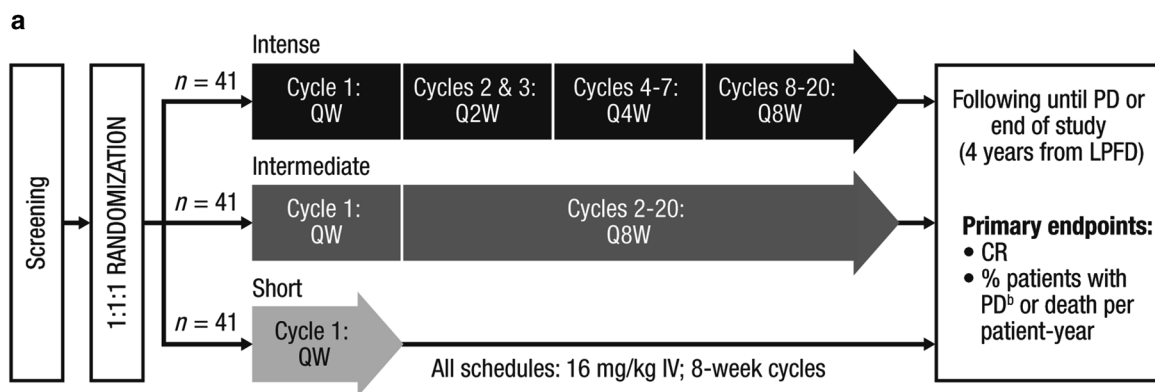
a

Screening

1:1:1 RANDOMIZATION

$n$ = 41

Intense

Cycle 1: QW

Cycles 2 & 3: Q2W

Cycles 4-7: Q4W

Cycles 8-20: Q8W

$n$ = 41

Intermediate

Cycle 1: QW

Cycles 2-20: Q8W

$n$ = 41

Short

Cycle 1: QW

All schedules: 16 mg/kg IV; 8-week cycles

Following until PD or end of study (4 years from LPFD)

**Primary endpoints:**
• CR
• % patients with PD$^b$ or death per patient-year